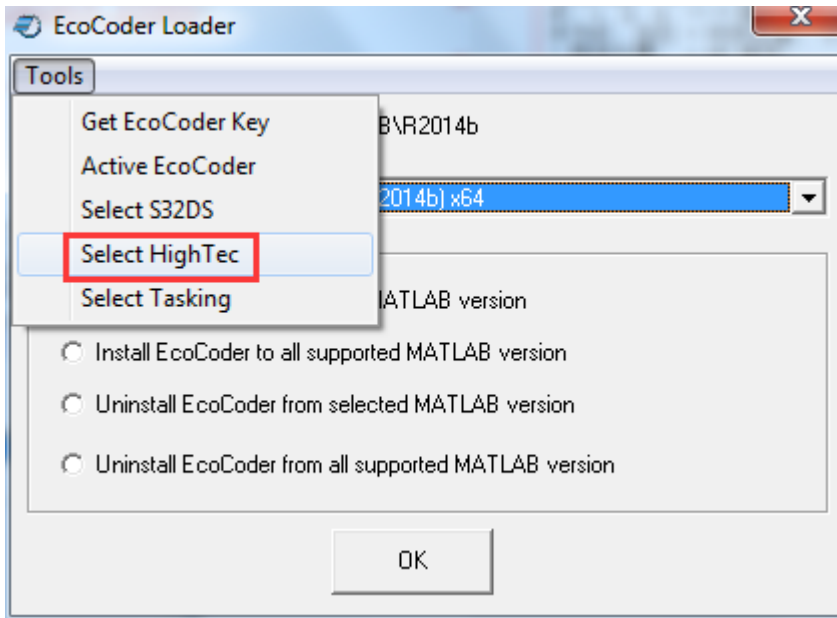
EcoCoder Loader

Tools

Get EcoCoder Key
Active EcoCoder
Select S32DS
Select HighTec
Select Tasking

B\R2014b

2014b) x64

ATLAB version

Install EcoCoder to all supported MATLAB version

Uninstall EcoCoder from selected MATLAB version

Uninstall EcoCoder from all supported MATLAB version

OK